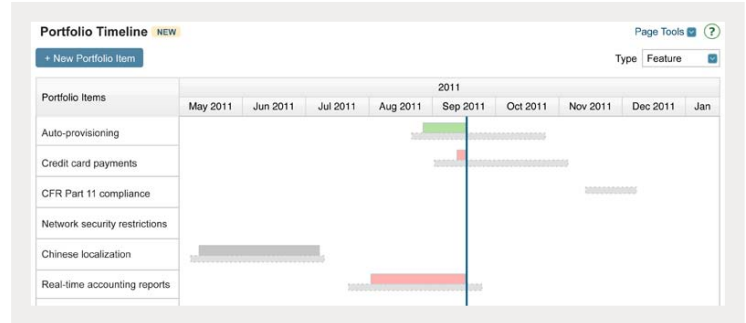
Portfolio Timeline NEW

Page Tools ?

+ New Portfolio Item

Type Feature

| Portfolio Items | 2011 | | | | | | | | |
|---|---|---|---|---|---|---|---|---|---|
| | May 2011 | Jun 2011 | Jul 2011 | Aug 2011 | Sep 2011 | Oct 2011 | Nov 2011 | Dec 2011 | Jan |
| Auto-provisioning | | | | | | | | | |
| Credit card payments | | | | | | | | | |
| CFR Part 11 compliance | | | | | | | | | |
| Network security restrictions | | | | | | | | | |
| Chinese localization | | | | | | | | | |
| Real-time accounting reports | | | | | | | | | |